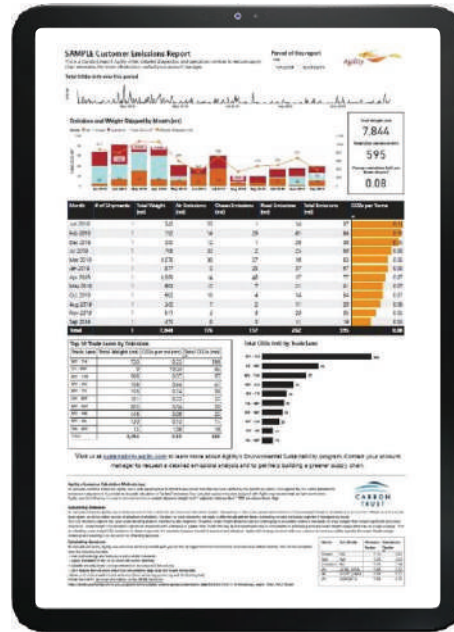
SAMPLE Customer Emissions Report

Period of the report

Agility

Total CO2e emissions for this period

Emissions and Weight Shipped by Month (mt)

Total weight (mt)

7,844

Total CO2e emissions (mt)

595

0.08

| Month | # of Shipments | Total Weight (mt) | Air Emissions (mt) | Ocean Emissions (mt) | Road Emissions (mt) | Total Emissions (mt) | CO2e per Tonne |
|---|---|---|---|---|---|---|---|
| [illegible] | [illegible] | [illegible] | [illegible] | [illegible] | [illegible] | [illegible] | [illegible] |
| Total | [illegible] | 7,844 | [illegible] | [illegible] | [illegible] | 595 | 0.08 |

Top 10 Trade Lanes by Emissions

| Trade Lane | Total Weight (mt) | CO2e per tonne | Total CO2e (mt) |
|---|---|---|---|
| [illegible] | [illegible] | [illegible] | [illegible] |

Total CO2e (mt) by Trade Lane

Visit us at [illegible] to learn more about Agility's Environmental Sustainability program. Contact your account manager to request a detailed emissions analysis and to get help building a greener supply chain.

CARBON TRUST

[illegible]